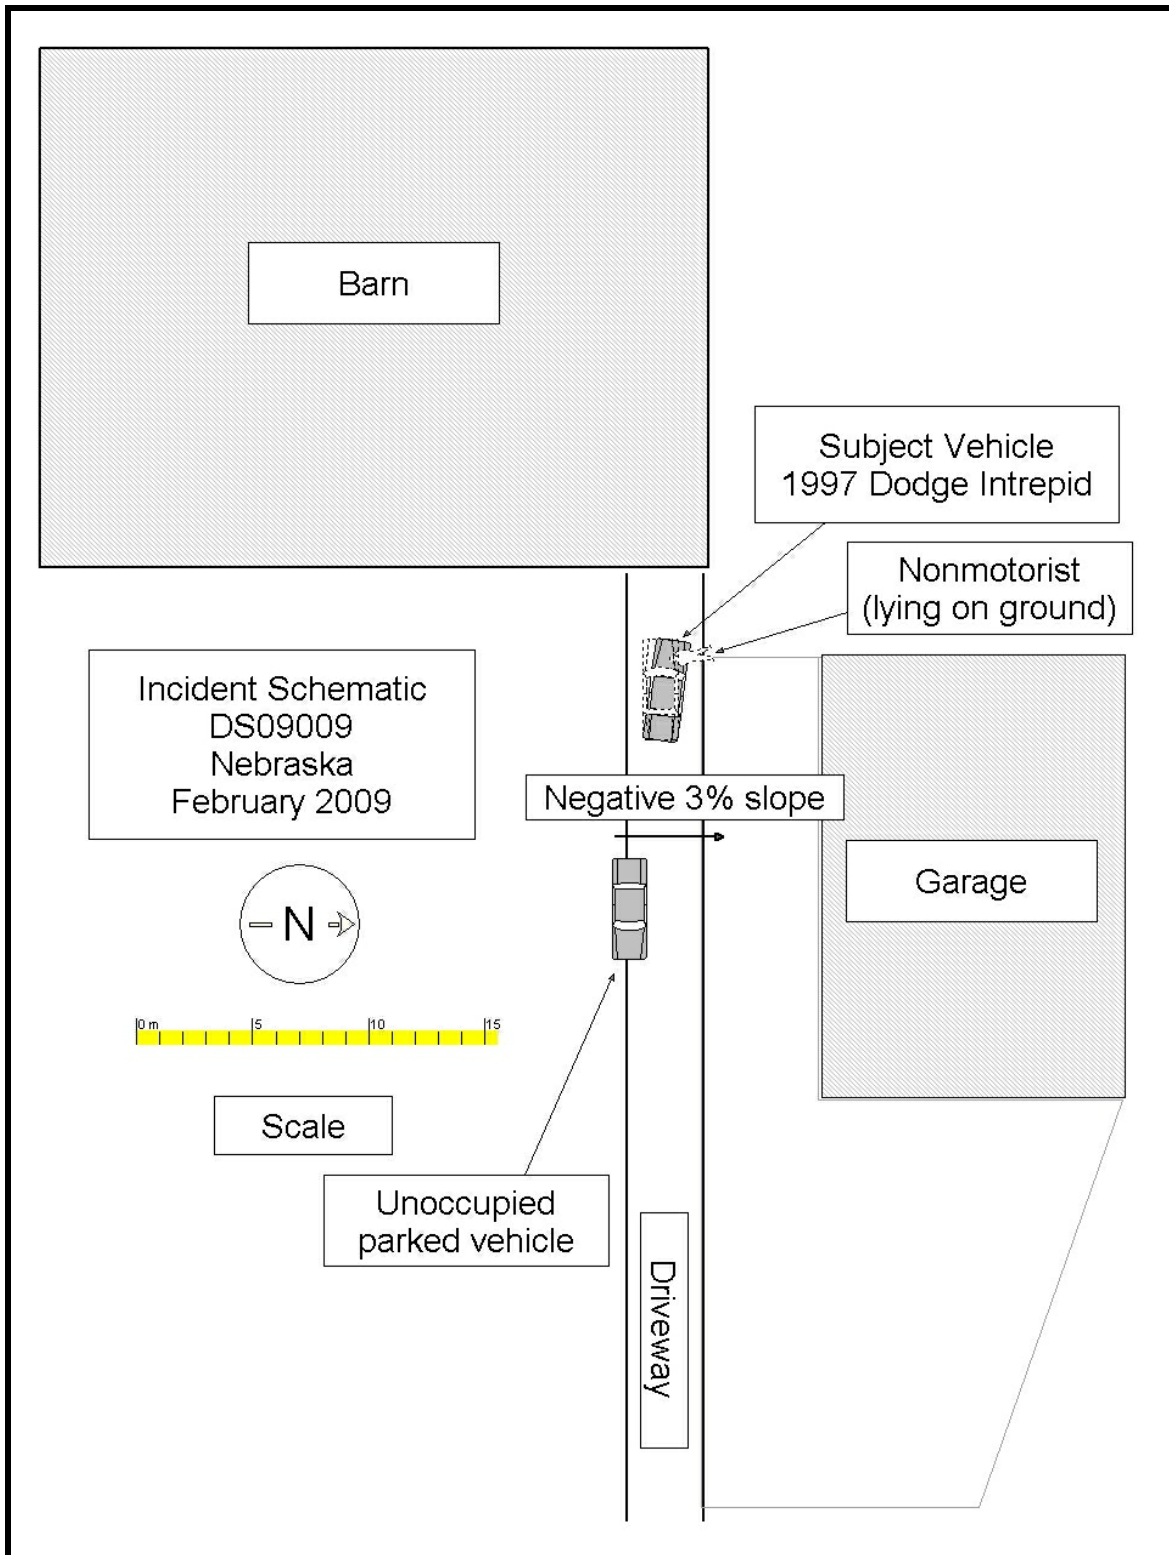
Barn

Subject Vehicle
1997 Dodge Intrepid

Nonmotorist
(lying on ground)

Incident Schematic
DS09009
Nebraska
February 2009

Negative 3% slope

Garage

N

0 m 5 10 15

Scale

Unoccupied
parked vehicle

Driveway